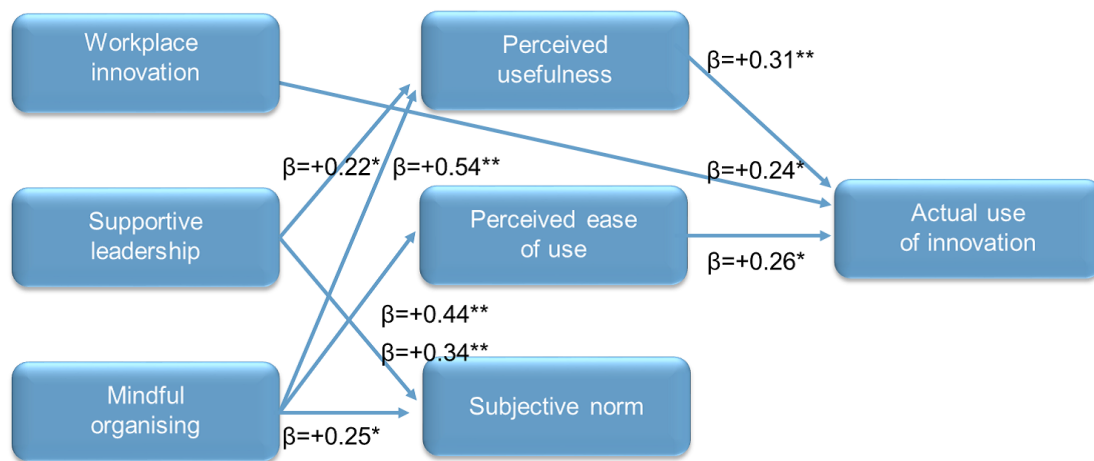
Workplace innovation

Perceived usefulness

β=+0.31**

β=+0.22*

β=+0.54**

β=+0.24*

Supportive leadership

Perceived ease of use

Actual use of innovation

β=+0.26*

β=+0.44**

β=+0.34**

Mindful organising

Subjective norm

β=+0.25*